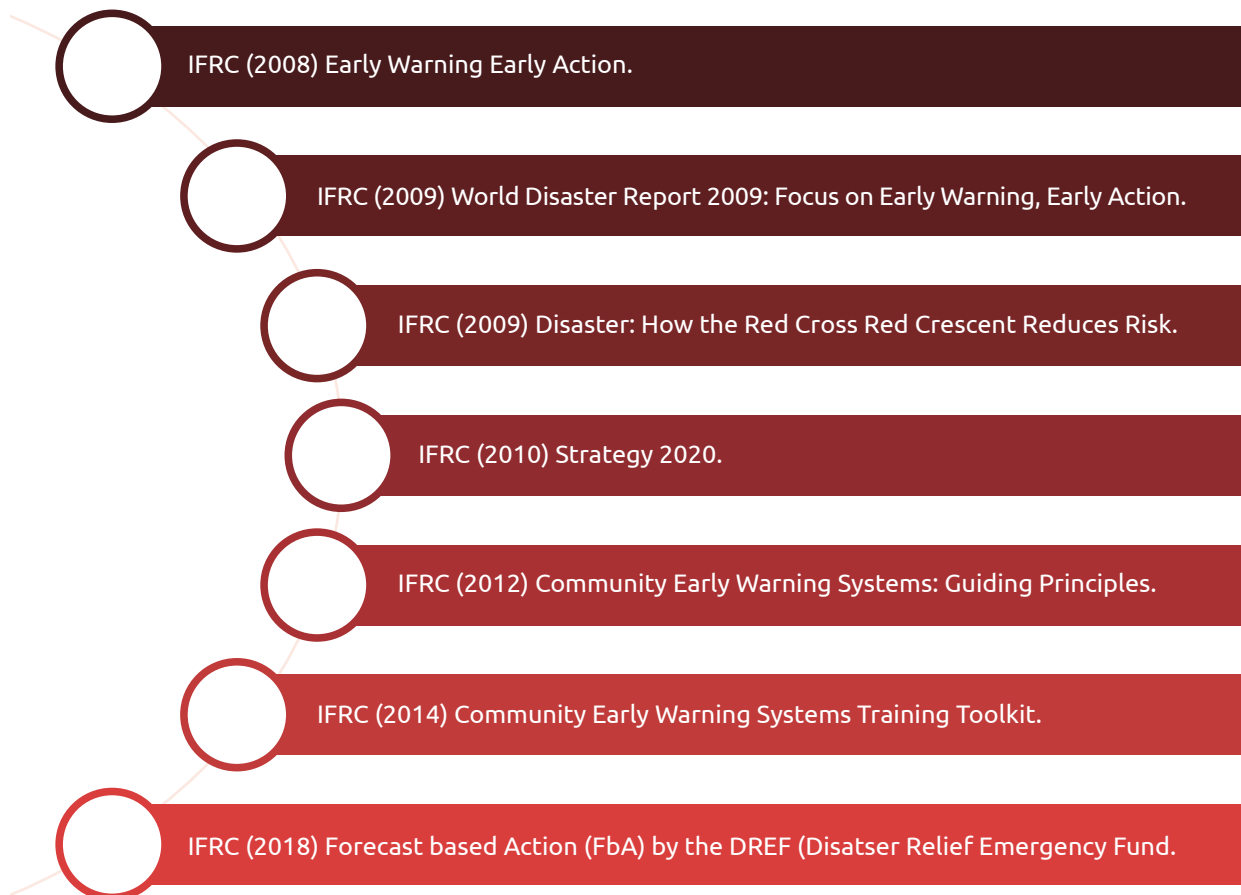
IFRC (2008) Early Warning Early Action.

IFRC (2009) World Disaster Report 2009: Focus on Early Warning, Early Action.

IFRC (2009) Disaster: How the Red Cross Red Crescent Reduces Risk.

IFRC (2010) Strategy 2020.

IFRC (2012) Community Early Warning Systems: Guiding Principles.

IFRC (2014) Community Early Warning Systems Training Toolkit.

IFRC (2018) Forecast based Action (FbA) by the DREF (Disatser Relief Emergency Fund.